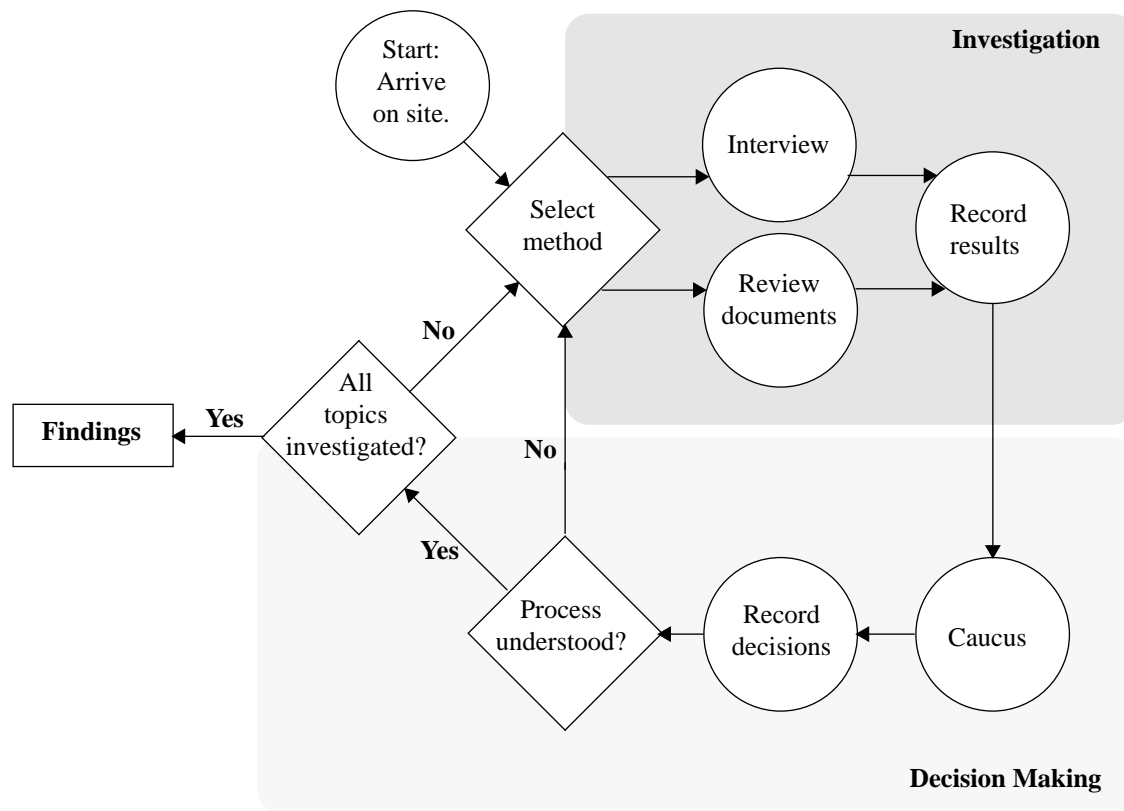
Investigation

Start: Arrive on site.

Select method

Interview

Review documents

Record results

No

All topics investigated?

Yes

Findings

No

Yes

Process understood?

Record decisions

Caucus

Decision Making